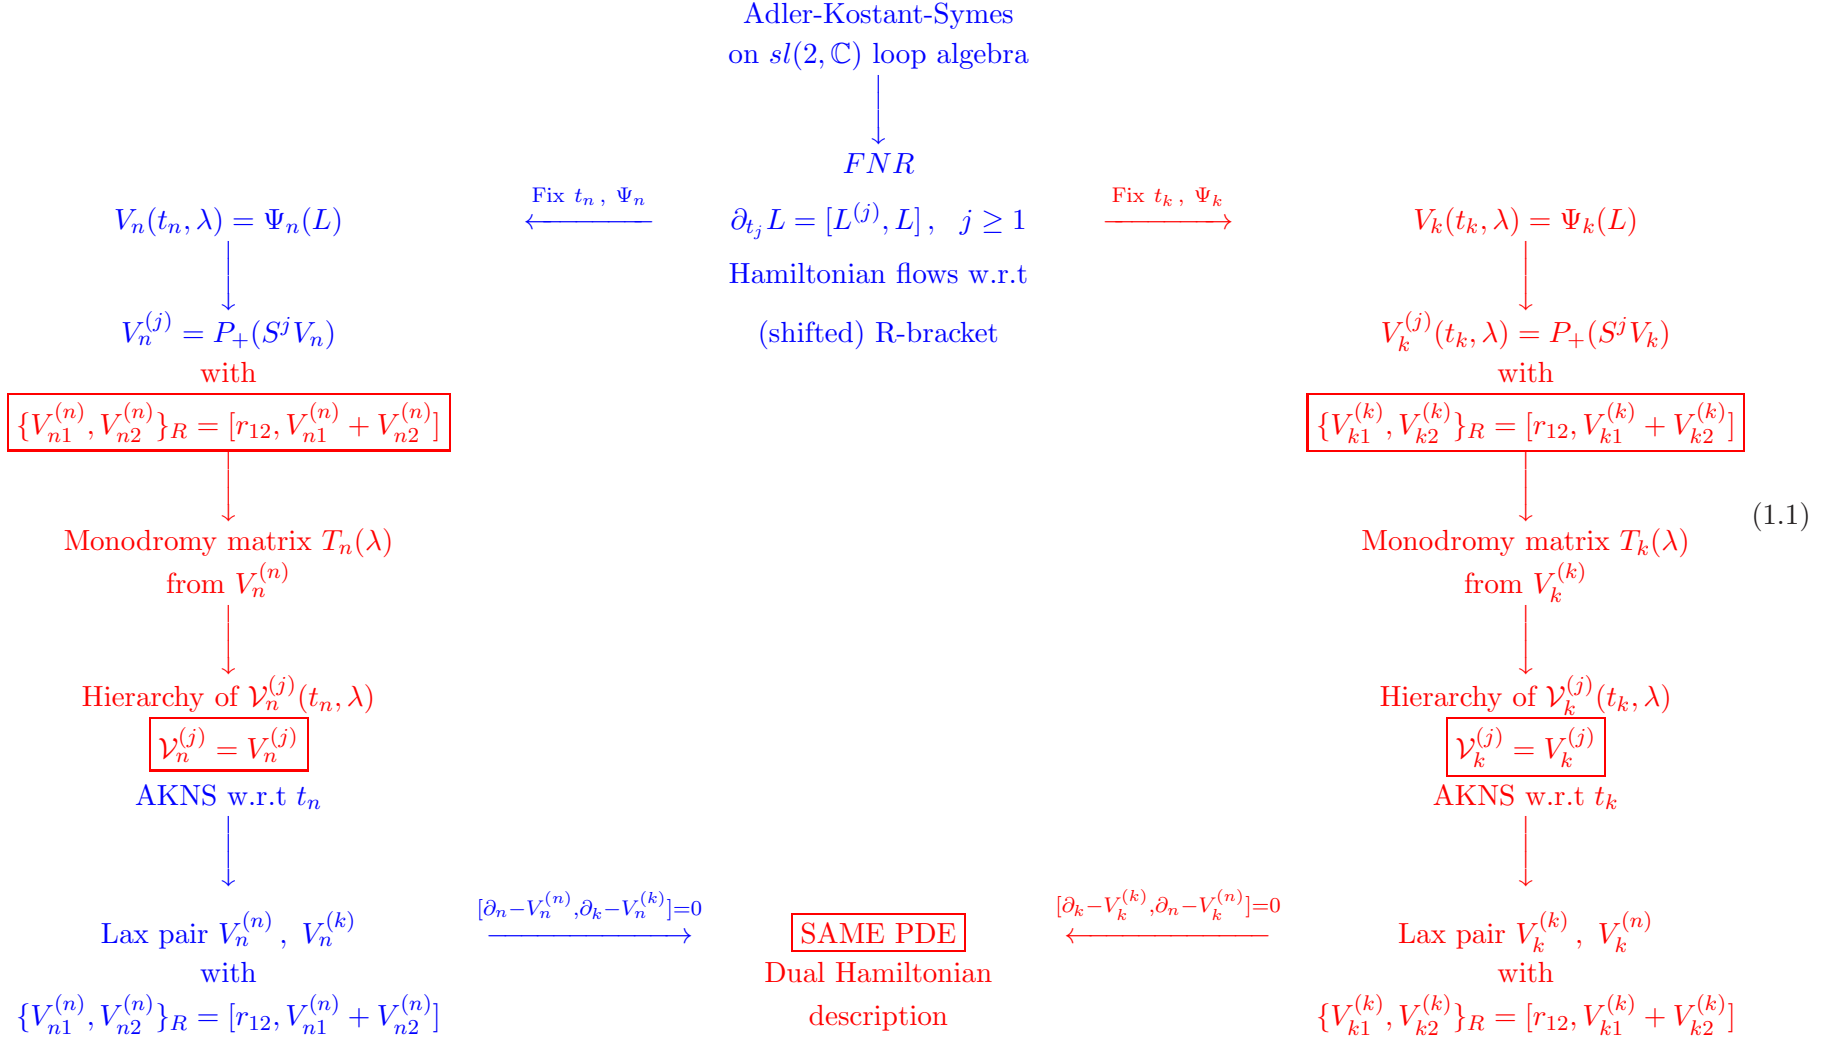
Adler-Kostant-Symes
on $sl(2,\mathbb{C})$ loop algebra

$FNR$

Fix $t_n$ , $\Psi_n$

$\partial_{t_j}L = [L^{(j)}, L]$ ,   $j \geq 1$

Fix $t_k$ , $\Psi_k$

Hamiltonian flows w.r.t

(shifted) R-bracket

$V_n(t_n,\lambda) = \Psi_n(L)$

$V_n^{(j)} = P_+(S^j V_n)$
with
$\{V_{n1}^{(n)}, V_{n2}^{(n)}\}_R = [r_{12}, V_{n1}^{(n)} + V_{n2}^{(n)}]$

Monodromy matrix $T_n(\lambda)$
from $V_n^{(n)}$

Hierarchy of $\mathcal{V}_n^{(j)}(t_n,\lambda)$
$\mathcal{V}_n^{(j)} = V_n^{(j)}$
AKNS w.r.t $t_n$

Lax pair $V_n^{(n)}$ , $V_n^{(k)}$
with
$\{V_{n1}^{(n)}, V_{n2}^{(n)}\}_R = [r_{12}, V_{n1}^{(n)} + V_{n2}^{(n)}]$

$V_k(t_k,\lambda) = \Psi_k(L)$

$V_k^{(j)}(t_k,\lambda) = P_+(S^j V_k)$
with
$\{V_{k1}^{(k)}, V_{k2}^{(k)}\}_R = [r_{12}, V_{k1}^{(k)} + V_{k2}^{(k)}]$

(1.1)

Monodromy matrix $T_k(\lambda)$
from $V_k^{(k)}$

Hierarchy of $\mathcal{V}_k^{(j)}(t_k,\lambda)$
$\mathcal{V}_k^{(j)} = V_k^{(j)}$
AKNS w.r.t $t_k$

Lax pair $V_k^{(k)}$ , $V_k^{(n)}$
with
$\{V_{k1}^{(k)}, V_{k2}^{(k)}\}_R = [r_{12}, V_{k1}^{(k)} + V_{k2}^{(k)}]$

$[\partial_n - V_n^{(n)}, \partial_k - V_n^{(k)}] = 0$

SAME PDE
Dual Hamiltonian
description

$[\partial_k - V_k^{(k)}, \partial_n - V_k^{(n)}] = 0$